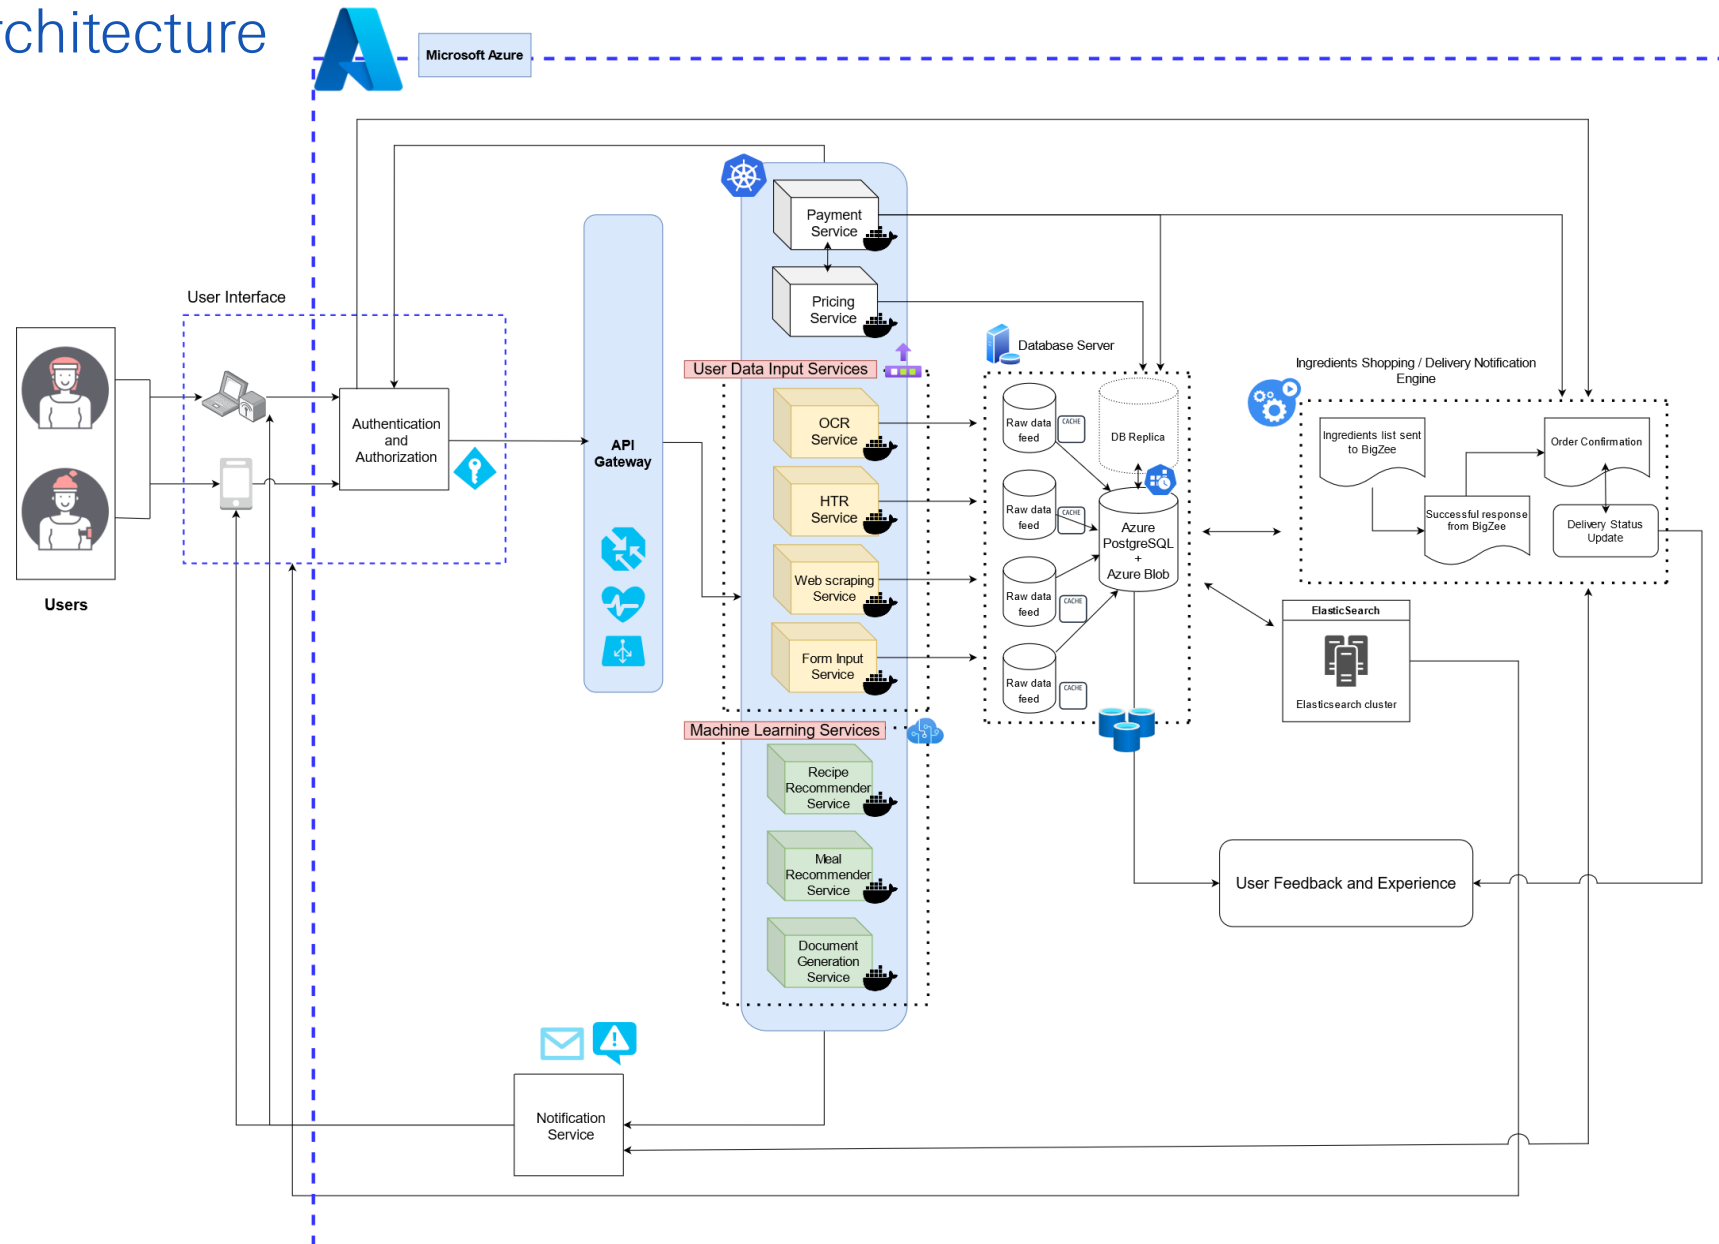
chitecture

Microsoft Azure

User Interface

Users

Authentication and Authorization

API Gateway

Payment Service

Pricing Service

User Data Input Services

OCR Service

HTR Service

Web scraping Service

Form Input Service

Machine Learning Services

Recipe Recommender Service

Meal Recommender Service

Document Generation Service

Database Server

Raw data feed

CACHE

DB Replica

Raw data feed

CACHE

Azure PostgreSQL + Azure Blob

Raw data feed

CACHE

Raw data feed

CACHE

Ingredients Shopping / Delivery Notification Engine

Ingredients list sent to BigZee

Order Confirmation

Successful response from BigZee

Delivery Status Update

ElasticSearch

Elasticsearch cluster

User Feedback and Experience

Notification Service